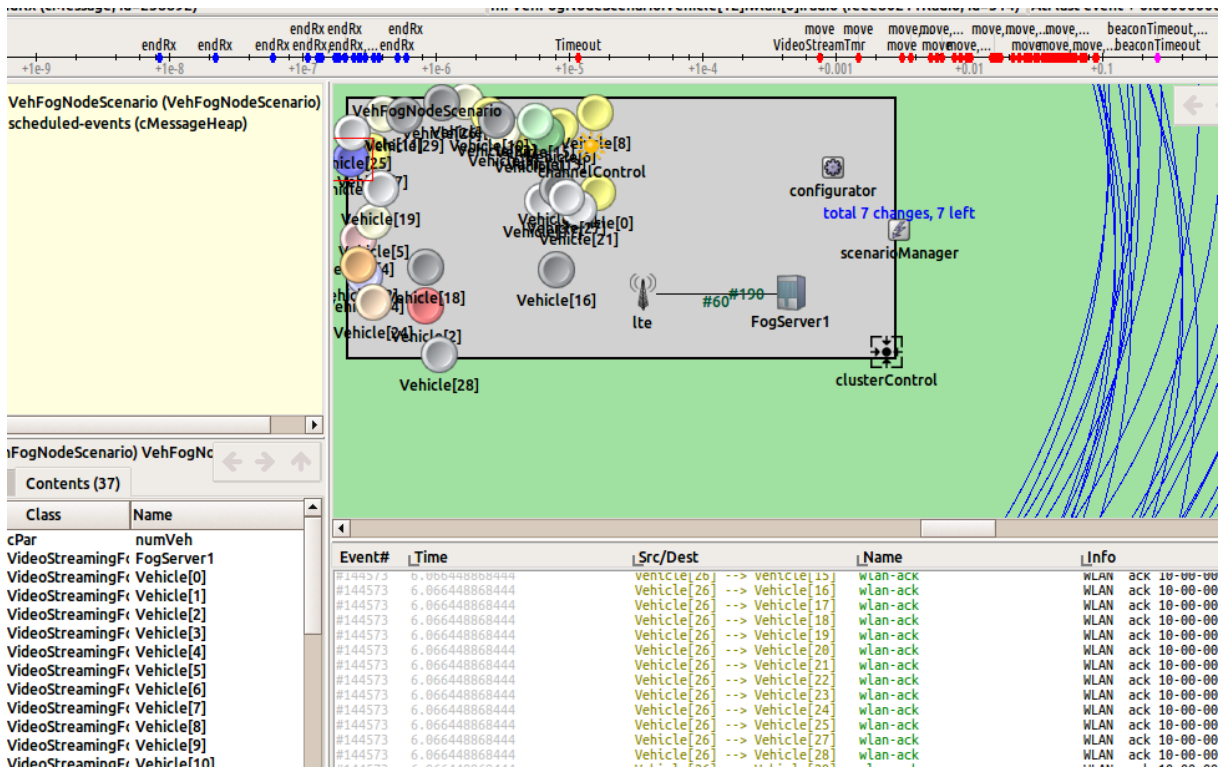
endRx endRx endRx endRx endRx endRx endRx endRx endRx,... endRx Timeout move VideoStreamTmr move move,move,... move move move,... move,move,... move move,move,... move,... beaconTimeout,... beaconTimeout

+1e-9 +1e-8 +1e-7 +1e-6 +1e-5 +1e-4 +0.001 +0.01 +0.1

VehFogNodeScenario (VehFogNodeScenario)
scheduled-events (cMessageHeap)

VehFogNodeScenario
Vehicle[25]
Vehicle[29]
Vehicle[8]
channelControl
Vehicle[19]
Vehicle[5]
Vehicle[0]
Vehicle[21]
configurator
total 7 changes, 7 left
scenarioManager
Vehicle[18]
Vehicle[16]
lte
#60
#190
FogServer1
Vehicle[24]
Vehicle[2]
clusterControl
Vehicle[28]

hFogNodeScenario) VehFogNo

Contents (37)

| Class | Name |
|---|---|
| cPar | numVeh |
| VideoStreamingF | FogServer1 |
| VideoStreamingF | Vehicle[0] |
| VideoStreamingF | Vehicle[1] |
| VideoStreamingF | Vehicle[2] |
| VideoStreamingF | Vehicle[3] |
| VideoStreamingF | Vehicle[4] |
| VideoStreamingF | Vehicle[5] |
| VideoStreamingF | Vehicle[6] |
| VideoStreamingF | Vehicle[7] |
| VideoStreamingF | Vehicle[8] |
| VideoStreamingF | Vehicle[9] |
| VideoStreamingF | Vehicle[10] |

| Event# | Time | Src/Dest | Name | Info |
|---|---|---|---|---|
| #144573 | 6.066448868444 | Vehicle[26] --> Vehicle[15] | wlan-ack | WLAN ack 10-00-00 |
| #144573 | 6.066448868444 | Vehicle[26] --> Vehicle[16] | wlan-ack | WLAN ack 10-00-00 |
| #144573 | 6.066448868444 | Vehicle[26] --> Vehicle[17] | wlan-ack | WLAN ack 10-00-00 |
| #144573 | 6.066448868444 | Vehicle[26] --> Vehicle[18] | wlan-ack | WLAN ack 10-00-00 |
| #144573 | 6.066448868444 | Vehicle[26] --> Vehicle[19] | wlan-ack | WLAN ack 10-00-00 |
| #144573 | 6.066448868444 | Vehicle[26] --> Vehicle[20] | wlan-ack | WLAN ack 10-00-00 |
| #144573 | 6.066448868444 | Vehicle[26] --> Vehicle[21] | wlan-ack | WLAN ack 10-00-00 |
| #144573 | 6.066448868444 | Vehicle[26] --> Vehicle[22] | wlan-ack | WLAN ack 10-00-00 |
| #144573 | 6.066448868444 | Vehicle[26] --> Vehicle[23] | wlan-ack | WLAN ack 10-00-00 |
| #144573 | 6.066448868444 | Vehicle[26] --> Vehicle[24] | wlan-ack | WLAN ack 10-00-00 |
| #144573 | 6.066448868444 | Vehicle[26] --> Vehicle[25] | wlan-ack | WLAN ack 10-00-00 |
| #144573 | 6.066448868444 | Vehicle[26] --> Vehicle[27] | wlan-ack | WLAN ack 10-00-00 |
| #144573 | 6.066448868444 | Vehicle[26] --> Vehicle[28] | wlan-ack | WLAN ack 10-00-00 |